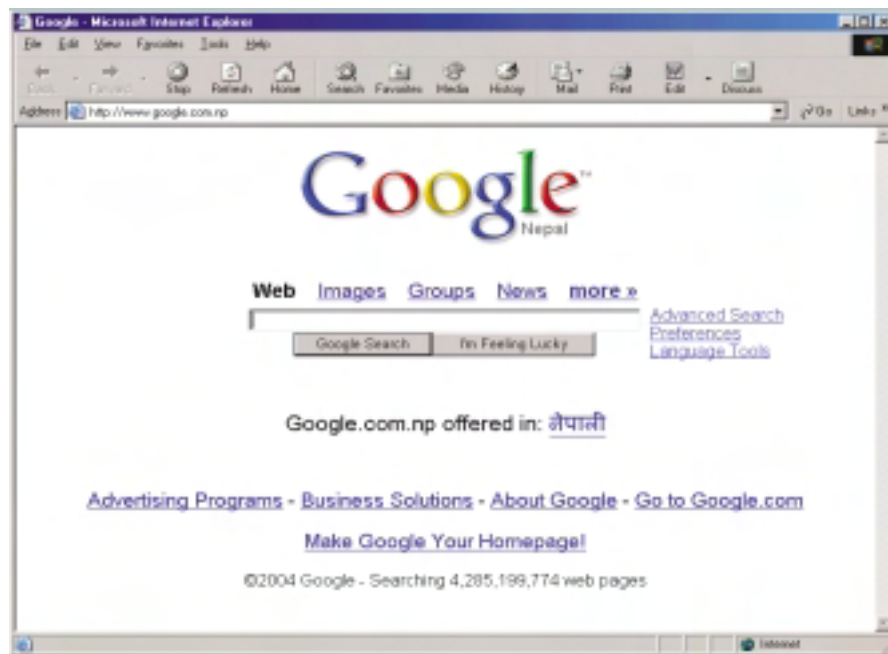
Google - Microsoft Internet Explorer

File Edit View Favorites Tools Help

Back Forward Stop Refresh Home Search Favorites Media History Mail Print Edit Discuss

Address http://www.google.com.np

Go Links

Google™
Nepal

Web Images Groups News more »

Google Search I'm Feeling Lucky

Advanced Search
Preferences
Language Tools

Google.com.np offered in: नेपाली

Advertising Programs - Business Solutions - About Google - Go to Google.com

Make Google Your Homepage!

©2004 Google - Searching 4,285,199,774 web pages

Internet